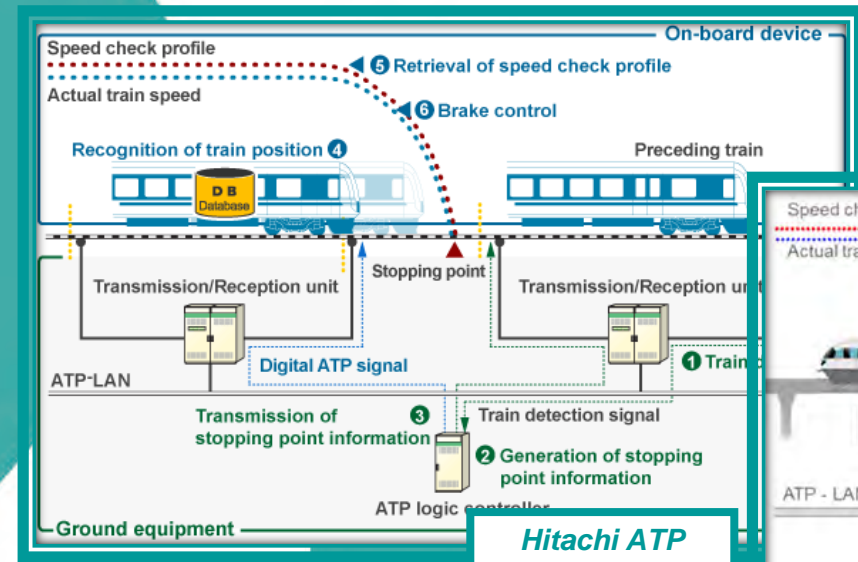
On-board device

Speed check profile

Actual train speed

5 Retrieval of speed check profile

6 Brake control

Recognition of train position 4

Preceding train

D B
Database

Stopping point

Transmission/Reception unit

Transmission/Reception u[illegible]

Digital ATP signal

1 Train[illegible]

ATP-LAN

Transmission of stopping point information

3

Train detection signal

2 Generation of stopping point information

ATP logic controller

Ground equipment

Hitachi ATP

Speed ch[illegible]

Actual tra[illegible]

ATP - LA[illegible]